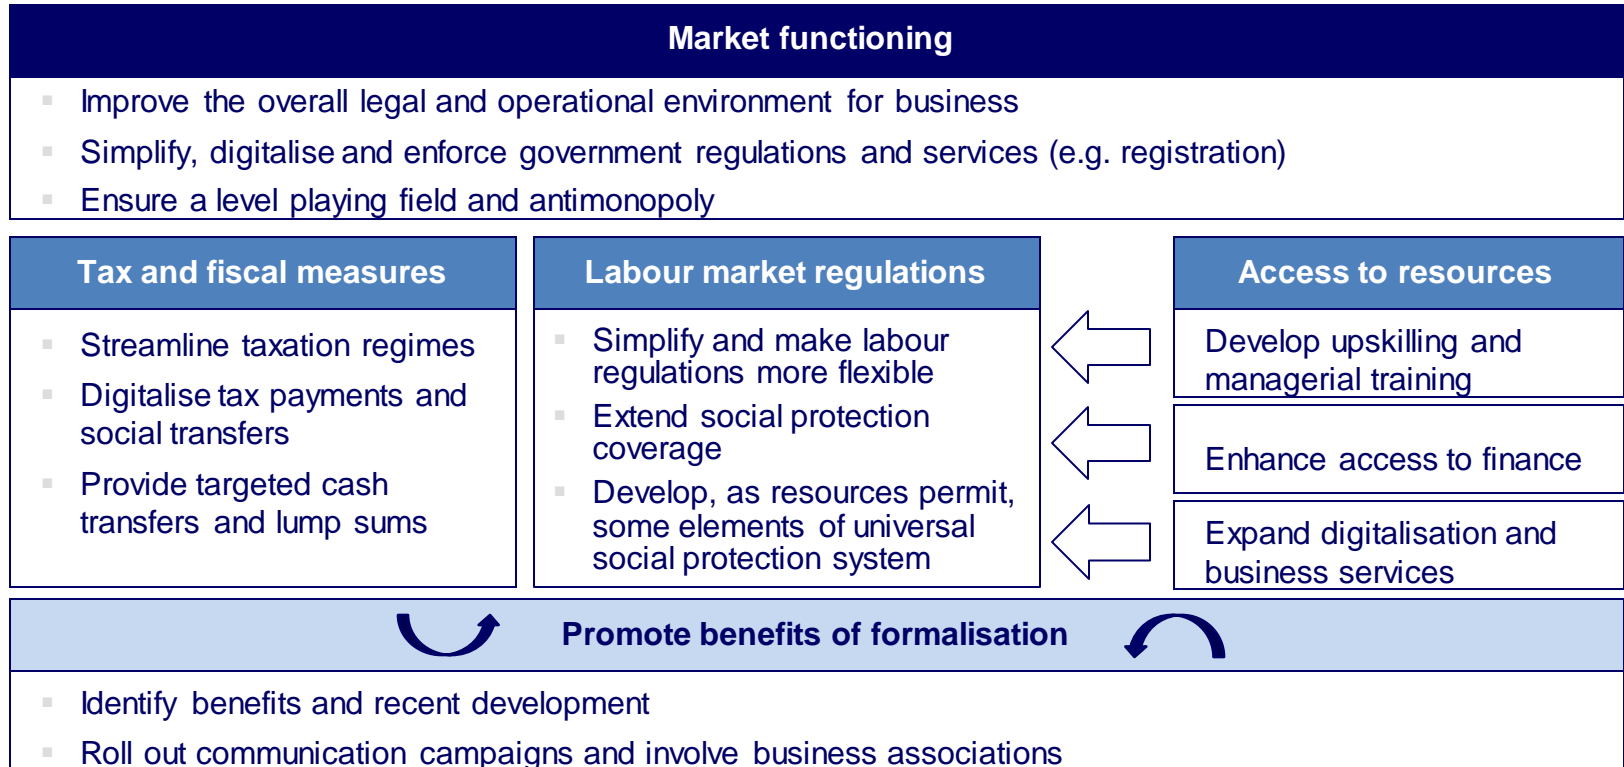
Market functioning

Improve the overall legal and operational environment for business
Simplify, digitalise and enforce government regulations and services (e.g. registration)
Ensure a level playing field and antimonopoly

Tax and fiscal measures

Streamline taxation regimes
Digitalise tax payments and social transfers
Provide targeted cash transfers and lump sums

Labour market regulations

Simplify and make labour regulations more flexible
Extend social protection coverage
Develop, as resources permit, some elements of universal social protection system

Access to resources

Develop upskilling and managerial training

Enhance access to finance

Expand digitalisation and business services

Promote benefits of formalisation

Identify benefits and recent development
Roll out communication campaigns and involve business associations